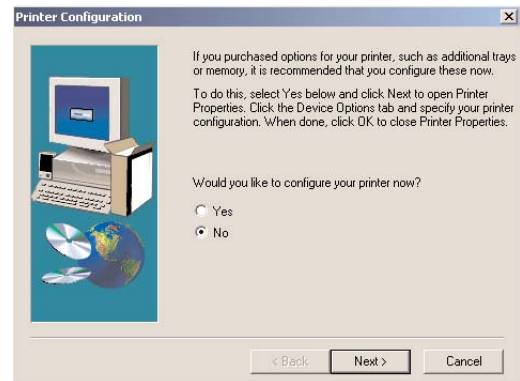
Printer Configuration

If you purchased options for your printer, such as additional trays or memory, it is recommended that you configure these now.

To do this, select Yes below and click Next to open Printer Properties. Click the Device Options tab and specify your printer configuration. When done, click OK to close Printer Properties.

Would you like to configure your printer now?

Yes

No

< Back

Next >

Cancel